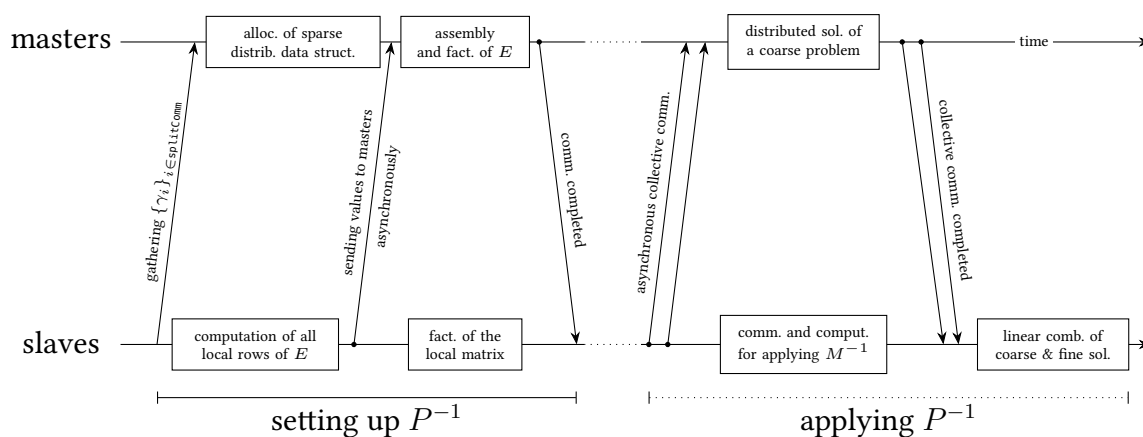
masters

alloc. of sparse distrib. data struct.

assembly and fact. of $E$

distributed sol. of a coarse problem

time

gathering $\{\gamma_i\}_{i \in \texttt{splitComm}}$

sending values to masters asynchronously

comm. completed

asynchronous collective comm.

collective comm. completed

slaves

computation of all local rows of $E$

fact. of the local matrix

comm. and comput. for applying $M^{-1}$

linear comb. of coarse & fine sol.

setting up $P^{-1}$

applying $P^{-1}$